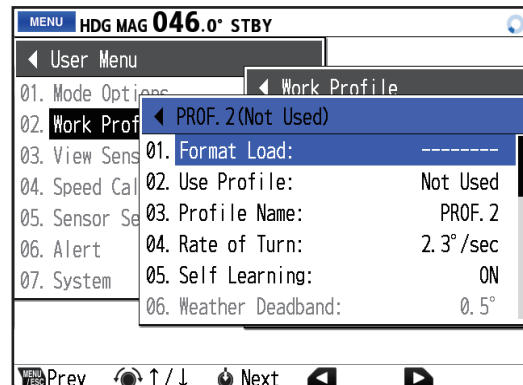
MENU HDG MAG 046.0° STBY

◀ User Menu

01. Mode Optio

02. Work Prof

03. View Sens

04. Speed Cal

05. Sensor Se

06. Alert

07. System

◀ Work Profile

◀ PROF.2(Not Used)

01. Format Load: --------

02. Use Profile: Not Used

03. Profile Name: PROF.2

04. Rate of Turn: 2.3°/sec

05. Self Learning: ON

06. Weather Deadband: 0.5°

MENU ESC Prev ↑/↓ Next